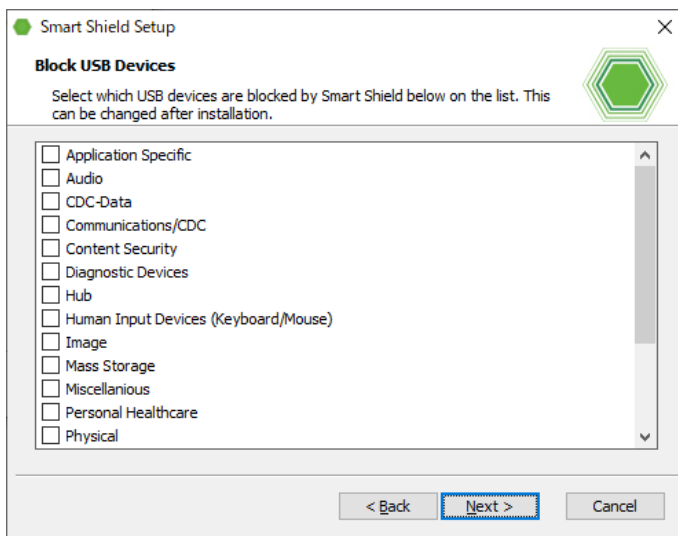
Smart Shield Setup

Block USB Devices

Select which USB devices are blocked by Smart Shield below on the list. This can be changed after installation.

Application Specific
Audio
CDC-Data
Communications/CDC
Content Security
Diagnostic Devices
Hub
Human Input Devices (Keyboard/Mouse)
Image
Mass Storage
Miscellanious
Personal Healthcare
Physical

< Back
Next >
Cancel